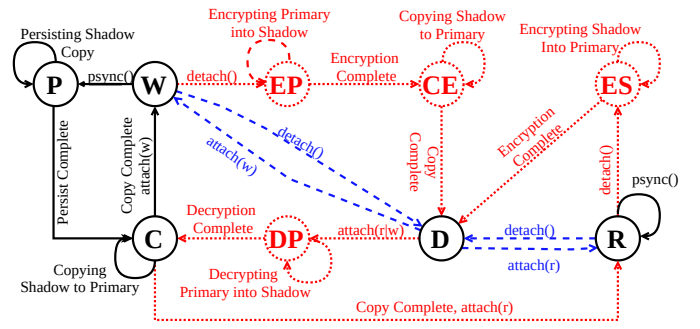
Persisting Shadow Copy
P
psync()
W
detach()
Encrypting Primary into Shadow
EP
Encryption Complete
Copying Shadow to Primary
CE
Encrypting Shadow Into Primary
ES
detach()
attach(w)
Persist Complete
Copy Complete attach(w)
Copy Complete
Encryption Complete
detach()
psync()
Decryption Complete
DP
attach(r|w)
D
detach()
attach(r)
R
C
Copying Shadow to Primary
Decrypting Primary into Shadow
Copy Complete, attach(r)